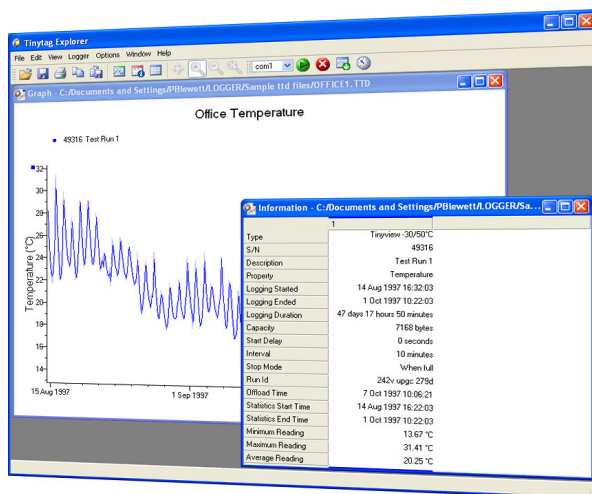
Tinytag Explorer

File Edit View Logger Options Window Help

com1

Graph - C:/Documents and Settings/PBlewett/LOGGER/Sample ttd files/OFFICE1.TTD

Office Temperature

49316 Test Run 1

32
30
28
26
24
22
20
18
16
14

Temperature (°C)

15 Aug 1997
1 Sep 1997

Information - C:/Documents and Settings/PBlewett/LOGGER/Sa...

| | 1 |
|---|---|
| Type | Tinyview -30/50°C |
| S/N | 49316 |
| Description | Test Run 1 |
| Property | Temperature |
| Logging Started | 14 Aug 1997 16:32:03 |
| Logging Ended | 1 Oct 1997 10:22:03 |
| Logging Duration | 47 days 17 hours 50 minutes |
| Capacity | 7168 bytes |
| Start Delay | 0 seconds |
| Interval | 10 minutes |
| Stop Mode | When full |
| Run Id | 242v upgc 279d |
| Offload Time | 7 Oct 1997 10:06:21 |
| Statistics Start Time | 14 Aug 1997 16:22:03 |
| Statistics End Time | 1 Oct 1997 10:22:03 |
| Minimum Reading | 13.67 °C |
| Maximum Reading | 31.41 °C |
| Average Reading | 20.25 °C |